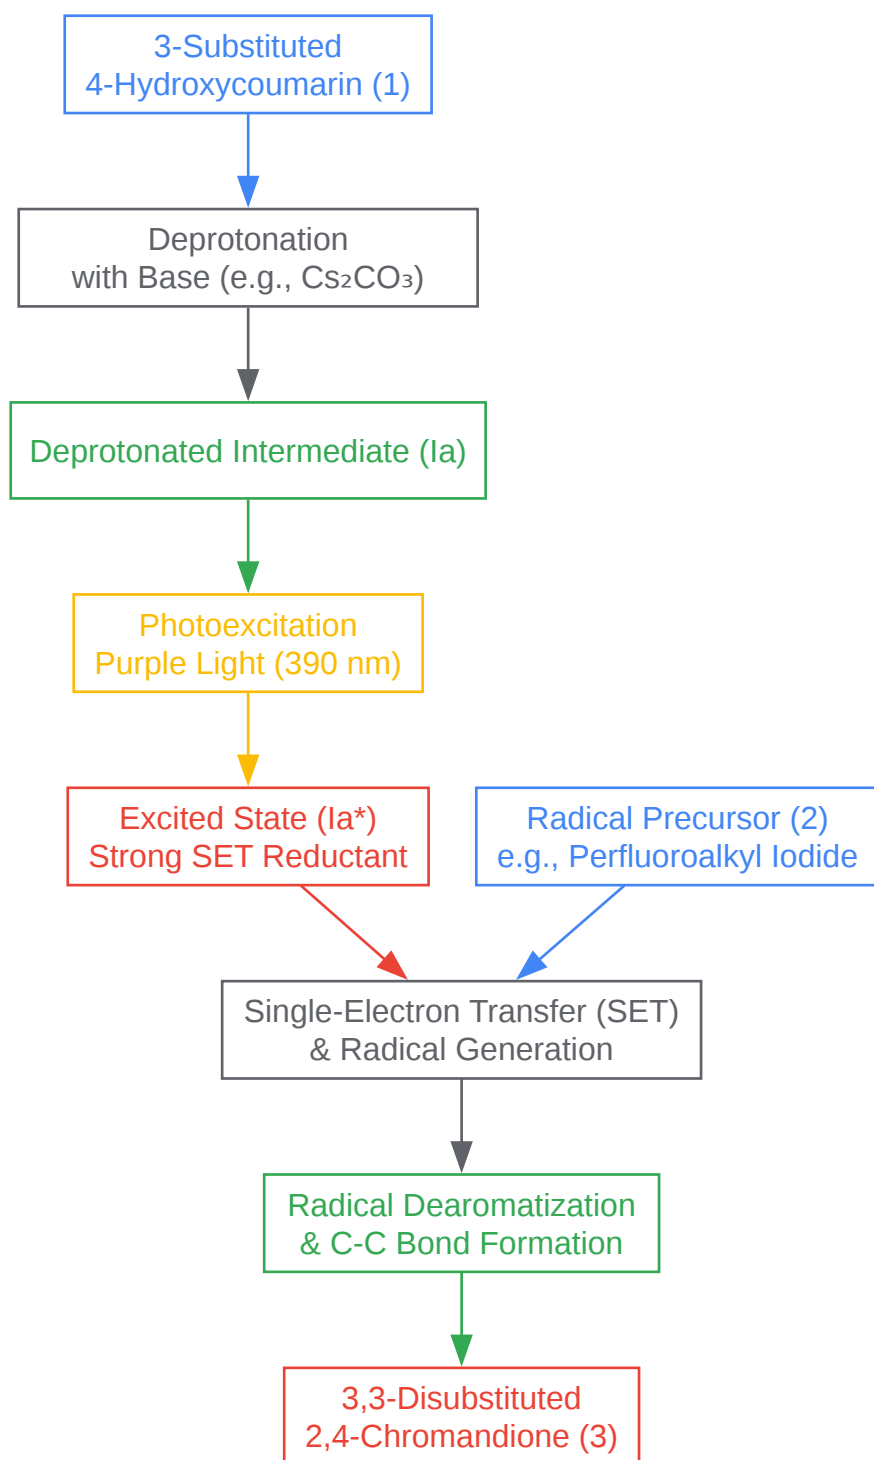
3-Substituted
4-Hydroxycoumarin (1)

Deprotonation
with Base (e.g., $Cs_2CO_3$)

Deprotonated Intermediate (Ia)

Photoexcitation
Purple Light (390 nm)

Excited State (Ia*)
Strong SET Reductant

Radical Precursor (2)
e.g., Perfluoroalkyl Iodide

Single-Electron Transfer (SET)
& Radical Generation

Radical Dearomatization
& C-C Bond Formation

3,3-Disubstituted
2,4-Chromandione (3)